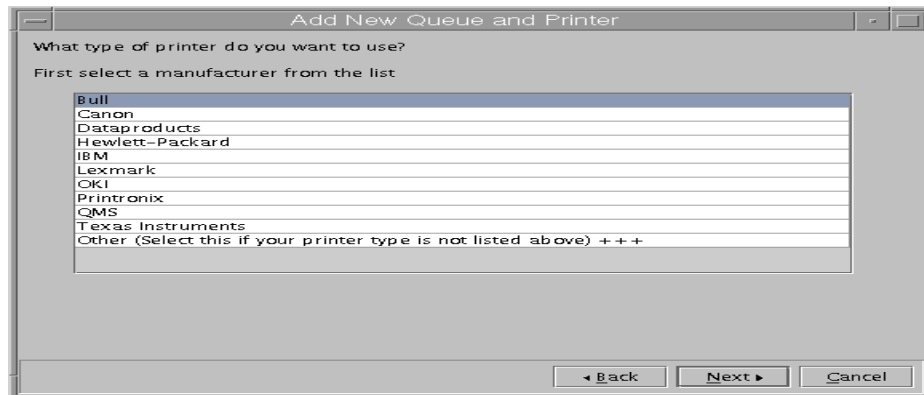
Add New Queue and Printer

What type of printer do you want to use?

First select a manufacturer from the list

Bull
Canon
Dataproducts
Hewlett-Packard
IBM
Lexmark
OKI
Printronix
QMS
Texas Instruments
Other (Select this if your printer type is not listed above) +++

◂ Back
Next ▸
Cancel